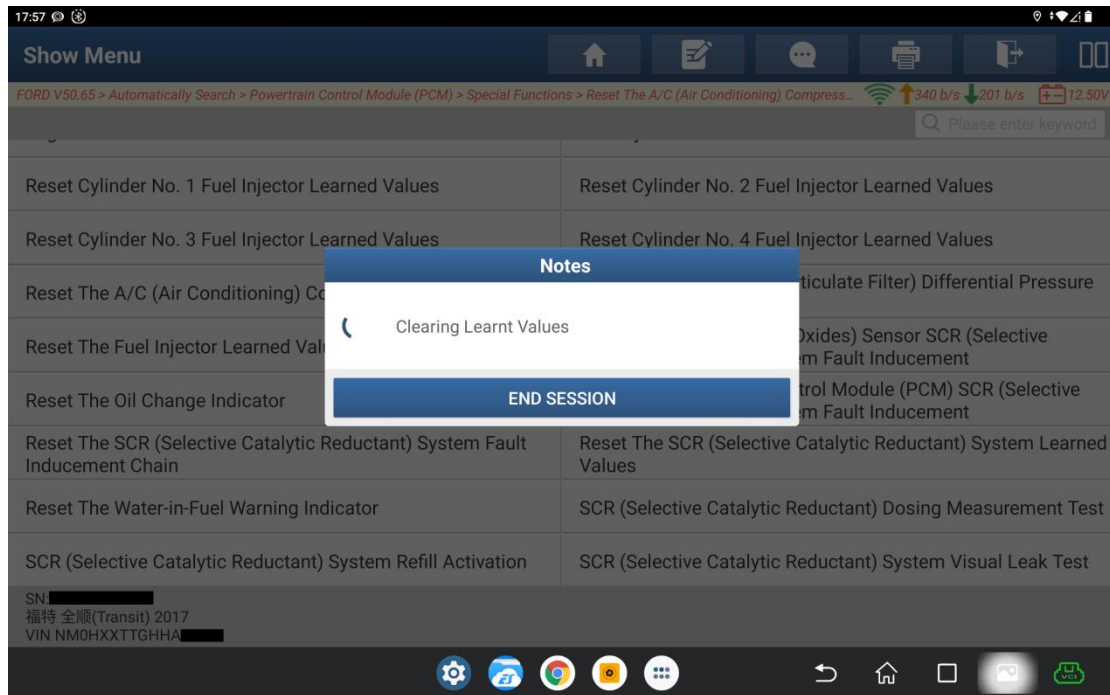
17:57

Show Menu

FORD V50.65 > Automatically Search > Powertrain Control Module (PCM) > Special Functions > Reset The A/C (Air Conditioning) Compress... 340 b/s 201 b/s 12.50V

Please enter keyword

| | |
|---|---|
| Reset Cylinder No. 1 Fuel Injector Learned Values | Reset Cylinder No. 2 Fuel Injector Learned Values |
| Reset Cylinder No. 3 Fuel Injector Learned Values | Reset Cylinder No. 4 Fuel Injector Learned Values |
| Reset The A/C (Air Conditioning) Co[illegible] | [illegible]ticulate Filter) Differential Pressure |
| Reset The Fuel Injector Learned Val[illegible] | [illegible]Oxides) Sensor SCR (Selective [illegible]m Fault Inducement |
| Reset The Oil Change Indicator | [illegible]trol Module (PCM) SCR (Selective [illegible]m Fault Inducement |
| Reset The SCR (Selective Catalytic Reductant) System Fault Inducement Chain | Reset The SCR (Selective Catalytic Reductant) System Learned Values |
| Reset The Water-in-Fuel Warning Indicator | SCR (Selective Catalytic Reductant) Dosing Measurement Test |
| SCR (Selective Catalytic Reductant) System Refill Activation | SCR (Selective Catalytic Reductant) System Visual Leak Test |

Notes

Clearing Learnt Values

END SESSION

SN:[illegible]
福特 全顺(Transit) 2017
VIN NM0HXXTTGHHA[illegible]

VCI